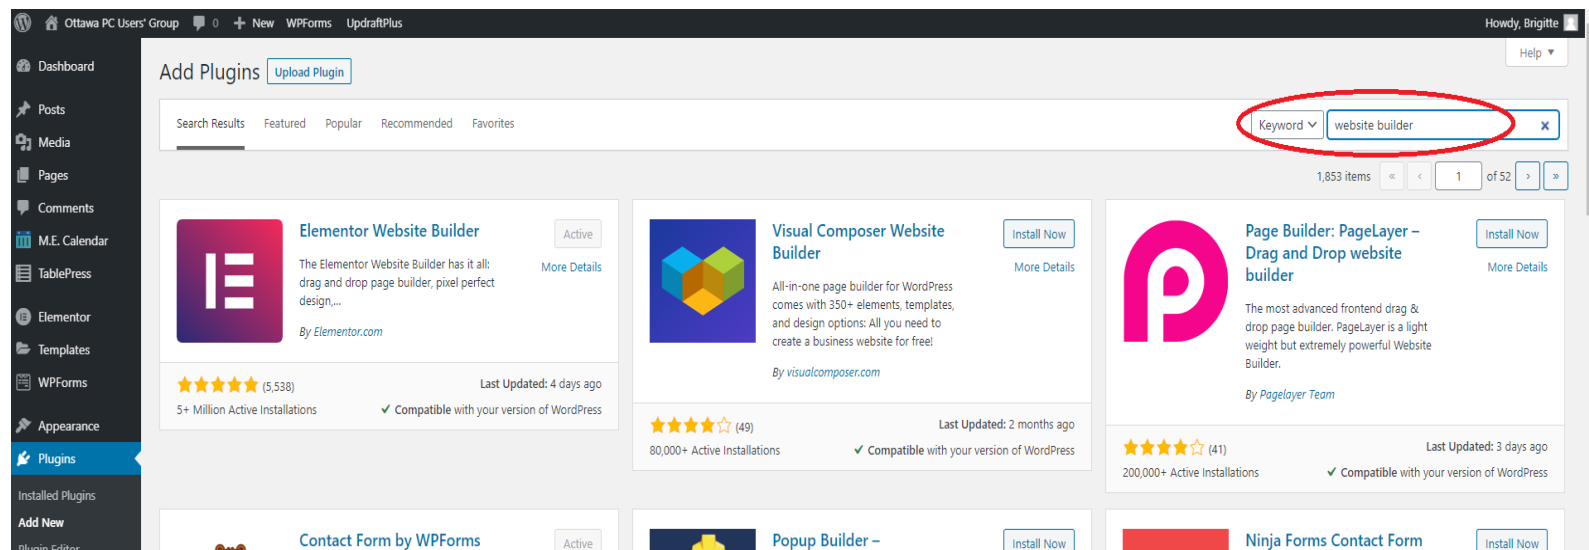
Ottawa PC Users' Group 0 + New WPForms UpdraftPlus Howdy, Brigitte

Help ▾

Dashboard
Posts
Media
Pages
Comments
M.E. Calendar
TablePress
Elementor
Templates
WPForms
Appearance
Plugins
Installed Plugins
Add New
Plugin Editor

Add Plugins Upload Plugin

Search Results Featured Popular Recommended Favorites

Keyword website builder ×

1,853 items « ‹ 1 of 52 › »

Elementor Website Builder
The Elementor Website Builder has it all: drag and drop page builder, pixel perfect design,...
By Elementor.com
Active
More Details
(5,538)
5+ Million Active Installations
Last Updated: 4 days ago
✔ Compatible with your version of WordPress

Visual Composer Website Builder
All-in-one page builder for WordPress comes with 350+ elements, templates, and design options: All you need to create a business website for free!
By visualcomposer.com
Install Now
More Details
(49)
80,000+ Active Installations
Last Updated: 2 months ago
✔ Compatible with your version of WordPress

Page Builder: PageLayer – Drag and Drop website builder
The most advanced frontend drag & drop page builder. PageLayer is a light weight but extremely powerful Website Builder.
By Pagelayer Team
Install Now
More Details
(41)
200,000+ Active Installations
Last Updated: 3 days ago
✔ Compatible with your version of WordPress

Contact Form by WPForms
Active

Popup Builder –
Install Now

Ninja Forms Contact Form
Install Now